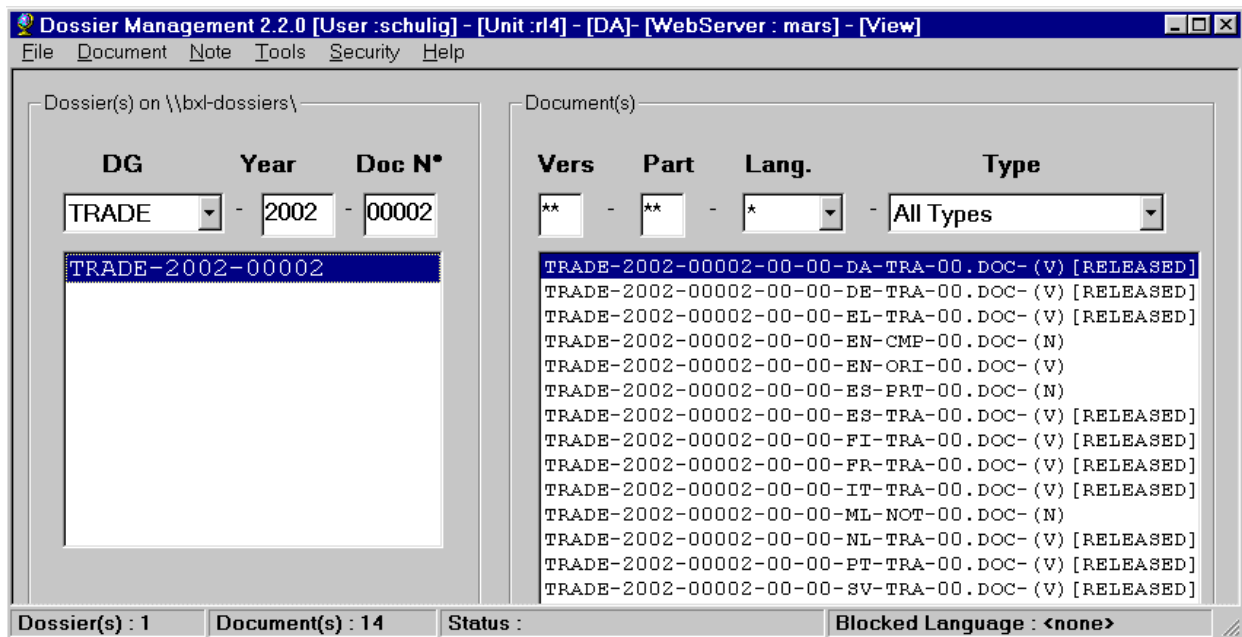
Dossier Management 2.2.0 [User :schulig] - [Unit :rl4] - [DA]- [WebServer : mars] - [View]
File Document Note Tools Security Help

Dossier(s) on \\bxl-dossiers\

DG Year Doc N°
TRADE - 2002 - 00002

TRADE-2002-00002

Document(s)

Vers Part Lang. Type
** - ** - * - All Types

TRADE-2002-00002-00-00-DA-TRA-00.DOC-(V)[RELEASED]
TRADE-2002-00002-00-00-DE-TRA-00.DOC-(V)[RELEASED]
TRADE-2002-00002-00-00-EL-TRA-00.DOC-(V)[RELEASED]
TRADE-2002-00002-00-00-EN-CMP-00.DOC-(N)
TRADE-2002-00002-00-00-EN-ORI-00.DOC-(V)
TRADE-2002-00002-00-00-ES-PRT-00.DOC-(N)
TRADE-2002-00002-00-00-ES-TRA-00.DOC-(V)[RELEASED]
TRADE-2002-00002-00-00-FI-TRA-00.DOC-(V)[RELEASED]
TRADE-2002-00002-00-00-FR-TRA-00.DOC-(V)[RELEASED]
TRADE-2002-00002-00-00-IT-TRA-00.DOC-(V)[RELEASED]
TRADE-2002-00002-00-00-ML-NOT-00.DOC-(N)
TRADE-2002-00002-00-00-NL-TRA-00.DOC-(V)[RELEASED]
TRADE-2002-00002-00-00-PT-TRA-00.DOC-(V)[RELEASED]
TRADE-2002-00002-00-00-SV-TRA-00.DOC-(V)[RELEASED]

Dossier(s) : 1 Document(s) : 14 Status : Blocked Language : <none>